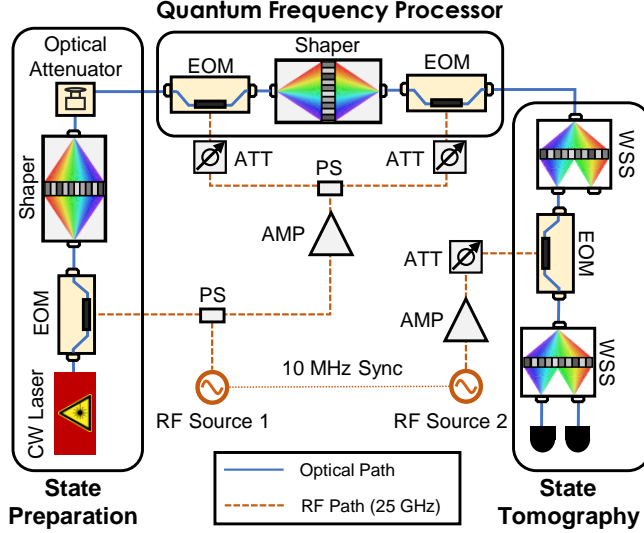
Quantum Frequency Processor

Optical Attenuator

EOM

Shaper

EOM

ATT

PS

ATT

Shaper

AMP

WSS

ATT

EOM

EOM

PS

AMP

WSS

CW Laser

10 MHz Sync

RF Source 1

RF Source 2

Optical Path

RF Path (25 GHz)

State Preparation

State Tomography